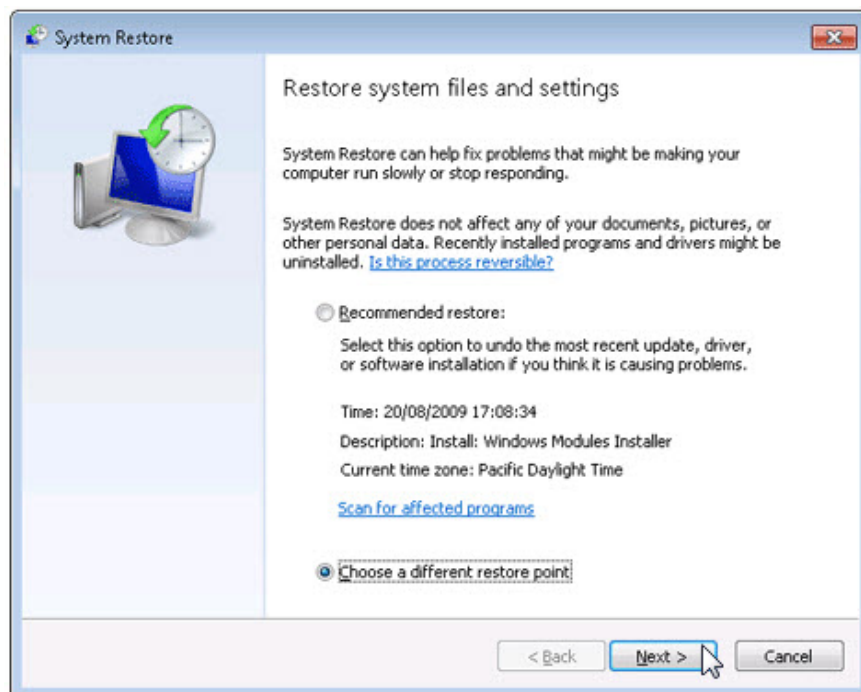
System Restore

Restore system files and settings

System Restore can help fix problems that might be making your computer run slowly or stop responding.

System Restore does not affect any of your documents, pictures, or other personal data. Recently installed programs and drivers might be uninstalled. Is this process reversible?

Recommended restore:

Select this option to undo the most recent update, driver, or software installation if you think it is causing problems.

Time: 20/08/2009 17:08:34

Description: Install: Windows Modules Installer

Current time zone: Pacific Daylight Time

Scan for affected programs

Choose a different restore point

< Back

Next >

Cancel